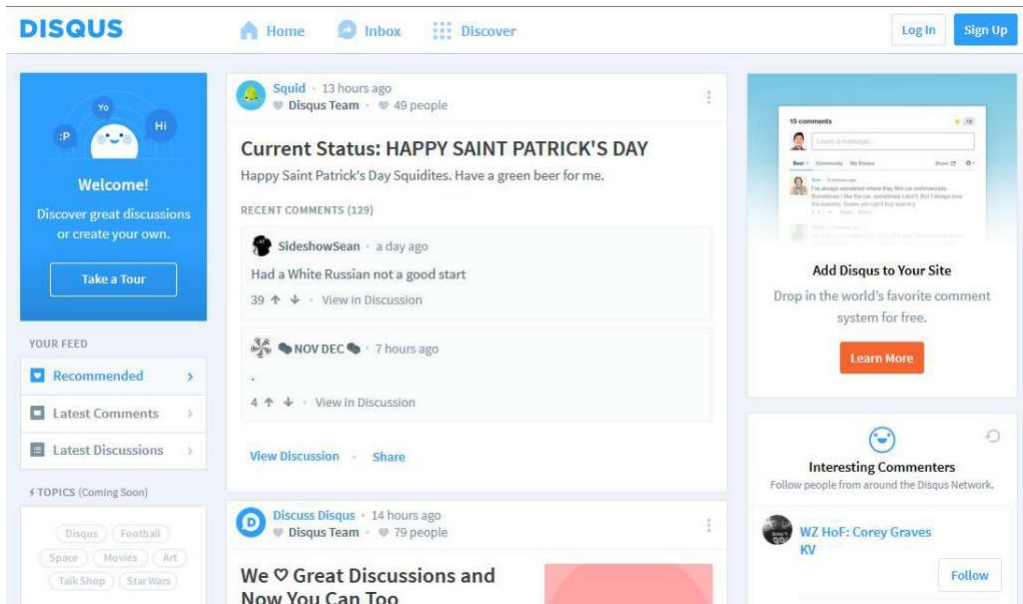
DISQUS Home Inbox Discover Log In Sign Up

Yo
:P
Hi

Welcome!

Discover great discussions or create your own.

Take a Tour

YOUR FEED

Recommended

Latest Comments

Latest Discussions

TOPICS (Coming Soon)

Disqus Football Space Movies Art Talk Shop Star Wars

Squid · 13 hours ago
Disqus Team · 49 people

Current Status: HAPPY SAINT PATRICK'S DAY

Happy Saint Patrick's Day Squidites. Have a green beer for me.

RECENT COMMENTS (129)

SideshowSean · a day ago
Had a White Russian not a good start
39 · View in Discussion

NOV DEC · 7 hours ago
.
4 · View in Discussion

View Discussion · Share

Discuss Disqus · 14 hours ago
Disqus Team · 79 people

We ♡ Great Discussions and Now You Can Too

15 comments
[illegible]

Add Disqus to Your Site

Drop in the world's favorite comment system for free.

Learn More

Interesting Commenters

Follow people from around the Disqus Network.

WZ HoF: Corey Graves KV

Follow